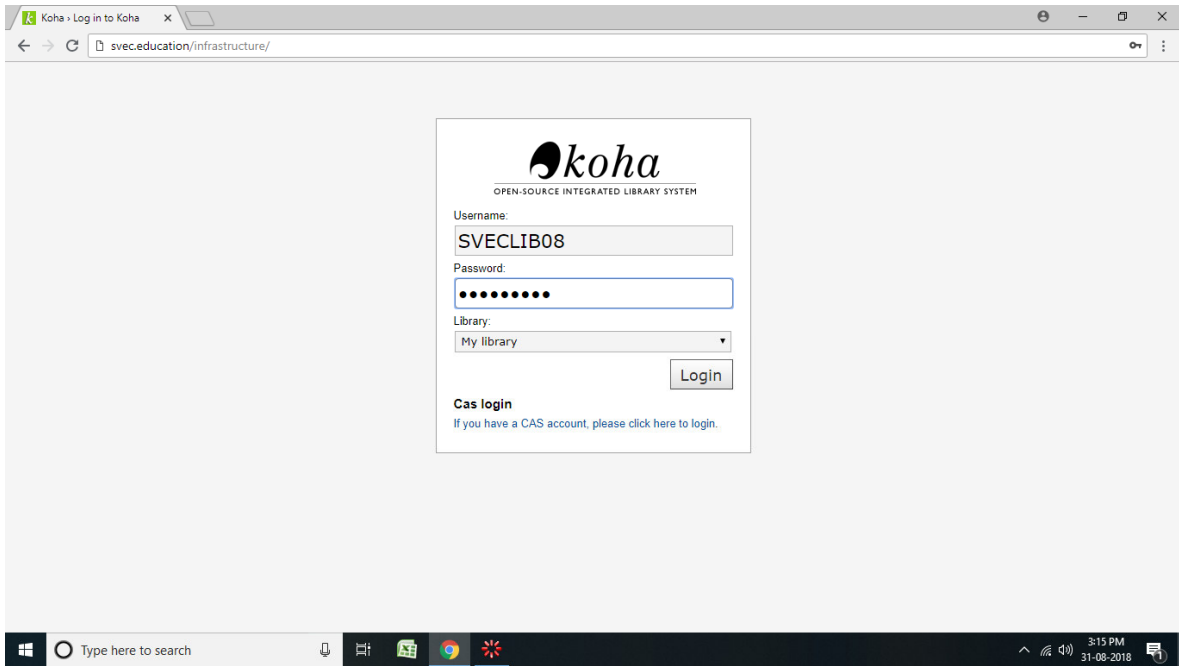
Koha › Log in to Koha ×

svec.education/infrastructure/

koha
OPEN-SOURCE INTEGRATED LIBRARY SYSTEM

Username:
SVECLIB08
Password:
•••••••••
Library:
My library
Login

Cas login
If you have a CAS account, please click here to login.

Type here to search

3:15 PM
31-08-2018